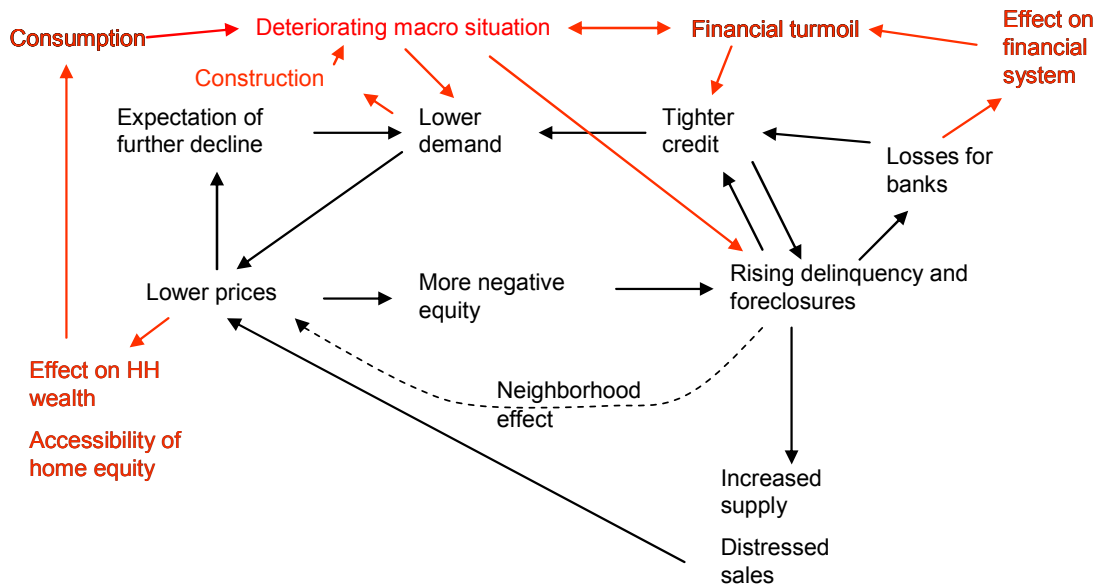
Consumption

Deteriorating macro situation

Financial turmoil

Effect on financial system

Construction

Expectation of further decline

Lower demand

Tighter credit

Losses for banks

Lower prices

More negative equity

Rising delinquency and foreclosures

Effect on HH wealth

Accessibility of home equity

Neighborhood effect

Increased supply

Distressed sales